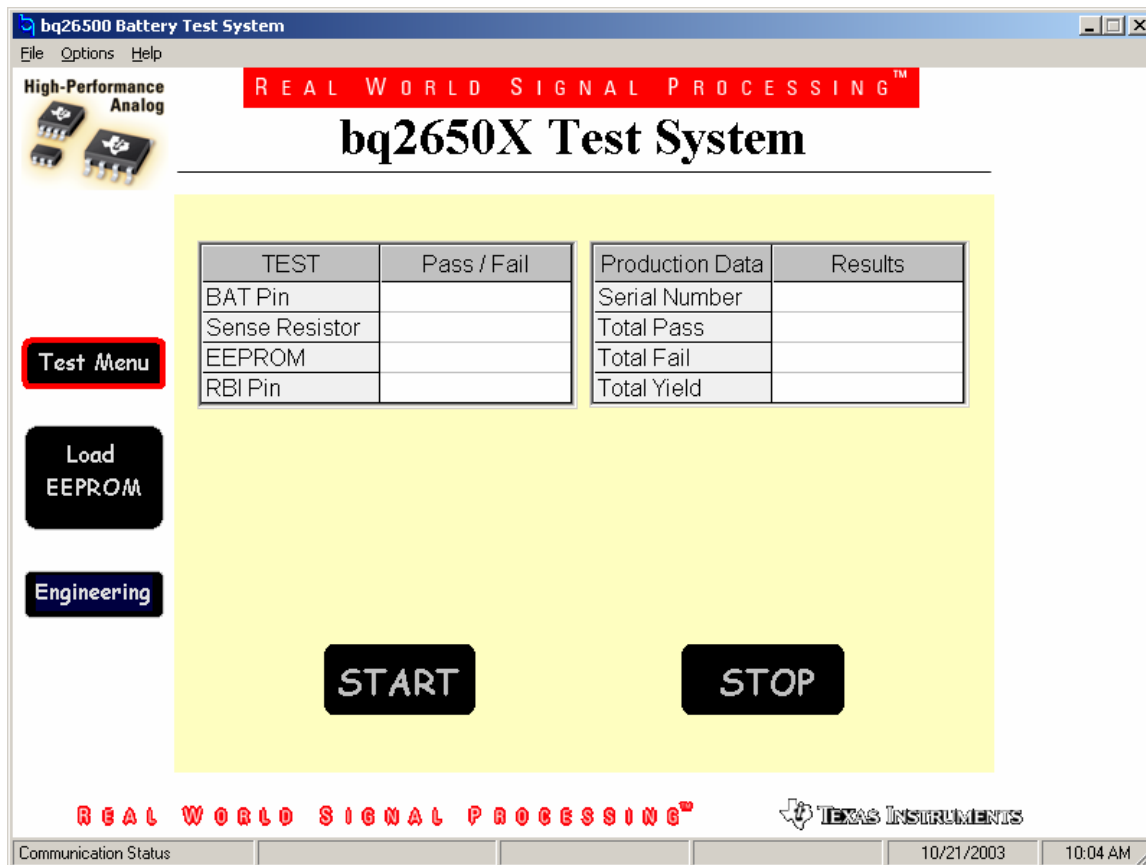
bq26500 Battery Test System

File Options Help

High-Performance Analog

REAL WORLD SIGNAL PROCESSING™

bq2650X Test System

| TEST | Pass / Fail |
|---|---|
| BAT Pin | |
| Sense Resistor | |
| EEPROM | |
| RBI Pin | |

| Production Data | Results |
|---|---|
| Serial Number | |
| Total Pass | |
| Total Fail | |
| Total Yield | |

Test Menu

Load EEPROM

Engineering

START

STOP

REAL WORLD SIGNAL PROCESSING™

TEXAS INSTRUMENTS

Communication Status

10/21/2003

10:04 AM